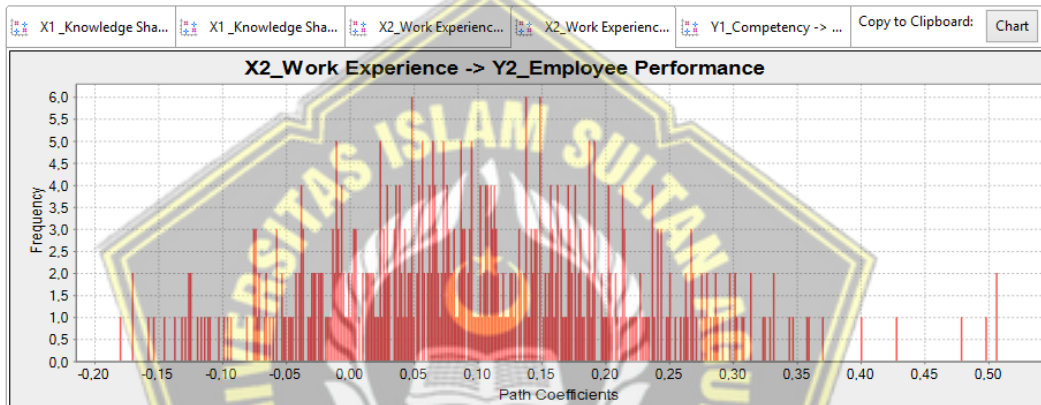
X1 _Knowledge Sha... X1 _Knowledge Sha... X2_Work Experienc... X2_Work Experienc... Y1_Competency -> ... Copy to Clipboard: Chart

X2_Work Experience -> Y2_Employee Performance

Frequency

6,0
5,5
5,0
4,5
4,0
3,5
3,0
2,5
2,0
1,5
1,0
0,5
0,0

-0,20 -0,15 -0,10 -0,05 0,00 0,05 0,10 0,15 0,20 0,25 0,30 0,35 0,40 0,45 0,50

Path Coefficients

UNIVERSITAS ISLAM SULTAN AGUNG